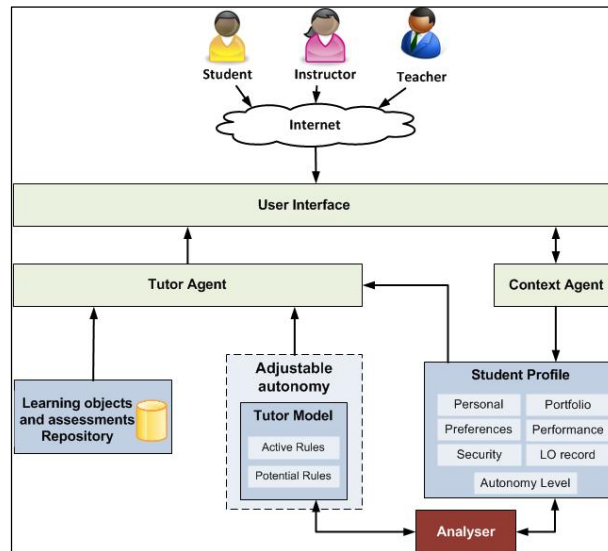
Student
Instructor
Teacher
Internet
User Interface
Tutor Agent
Context Agent
Learning objects and assessments Repository
Adjustable autonomy
Tutor Model
Active Rules
Potential Rules
Student Profile
Personal
Portfolio
Preferences
Performance
Security
LO record
Autonomy Level
Analyser